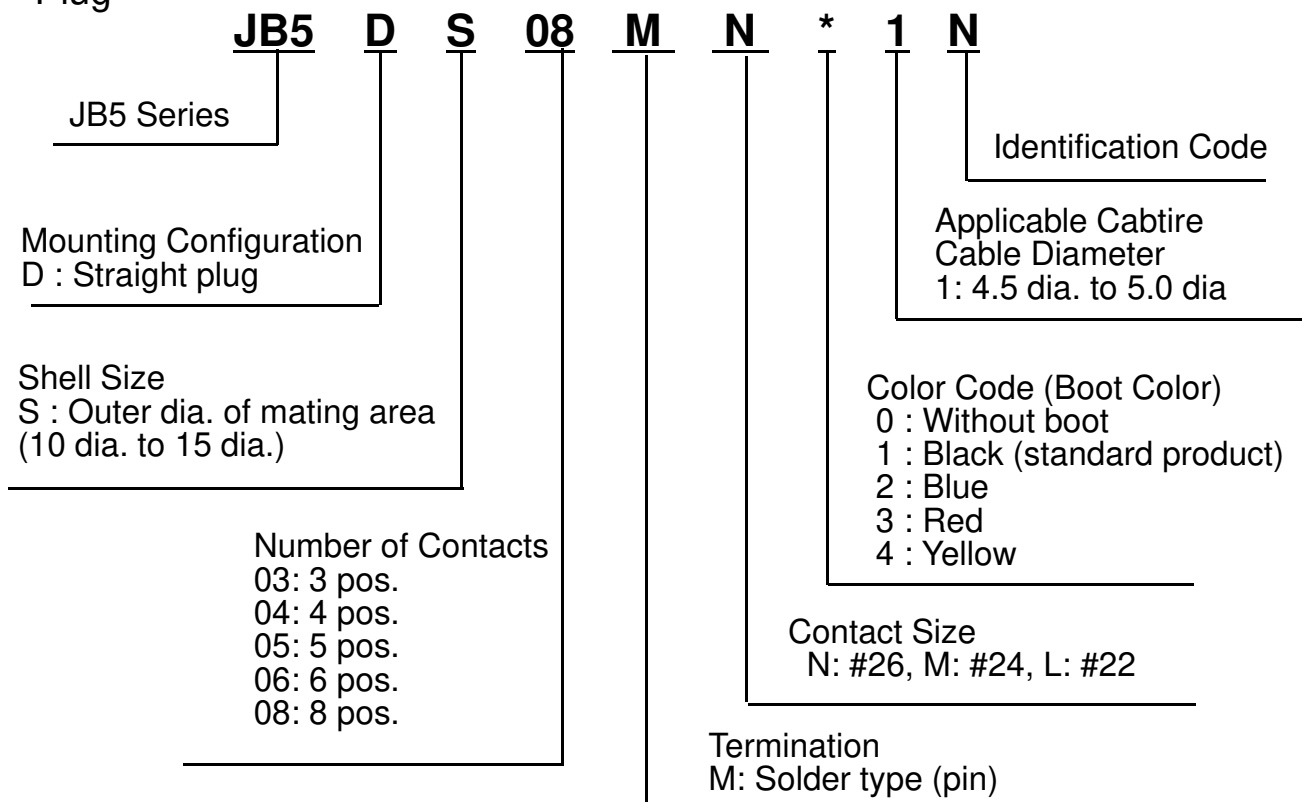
Plug

JB5 D S 08 M N * 1 N

JB5 Series

Identification Code

Applicable Cabtire Cable Diameter
1: 4.5 dia. to 5.0 dia

Mounting Configuration
D : Straight plug

Shell Size
S : Outer dia. of mating area (10 dia. to 15 dia.)

Color Code (Boot Color)
0 : Without boot
1 : Black (standard product)
2 : Blue
3 : Red
4 : Yellow

Number of Contacts
03: 3 pos.
04: 4 pos.
05: 5 pos.
06: 6 pos.
08: 8 pos.

Contact Size
N: #26, M: #24, L: #22

Termination
M: Solder type (pin)